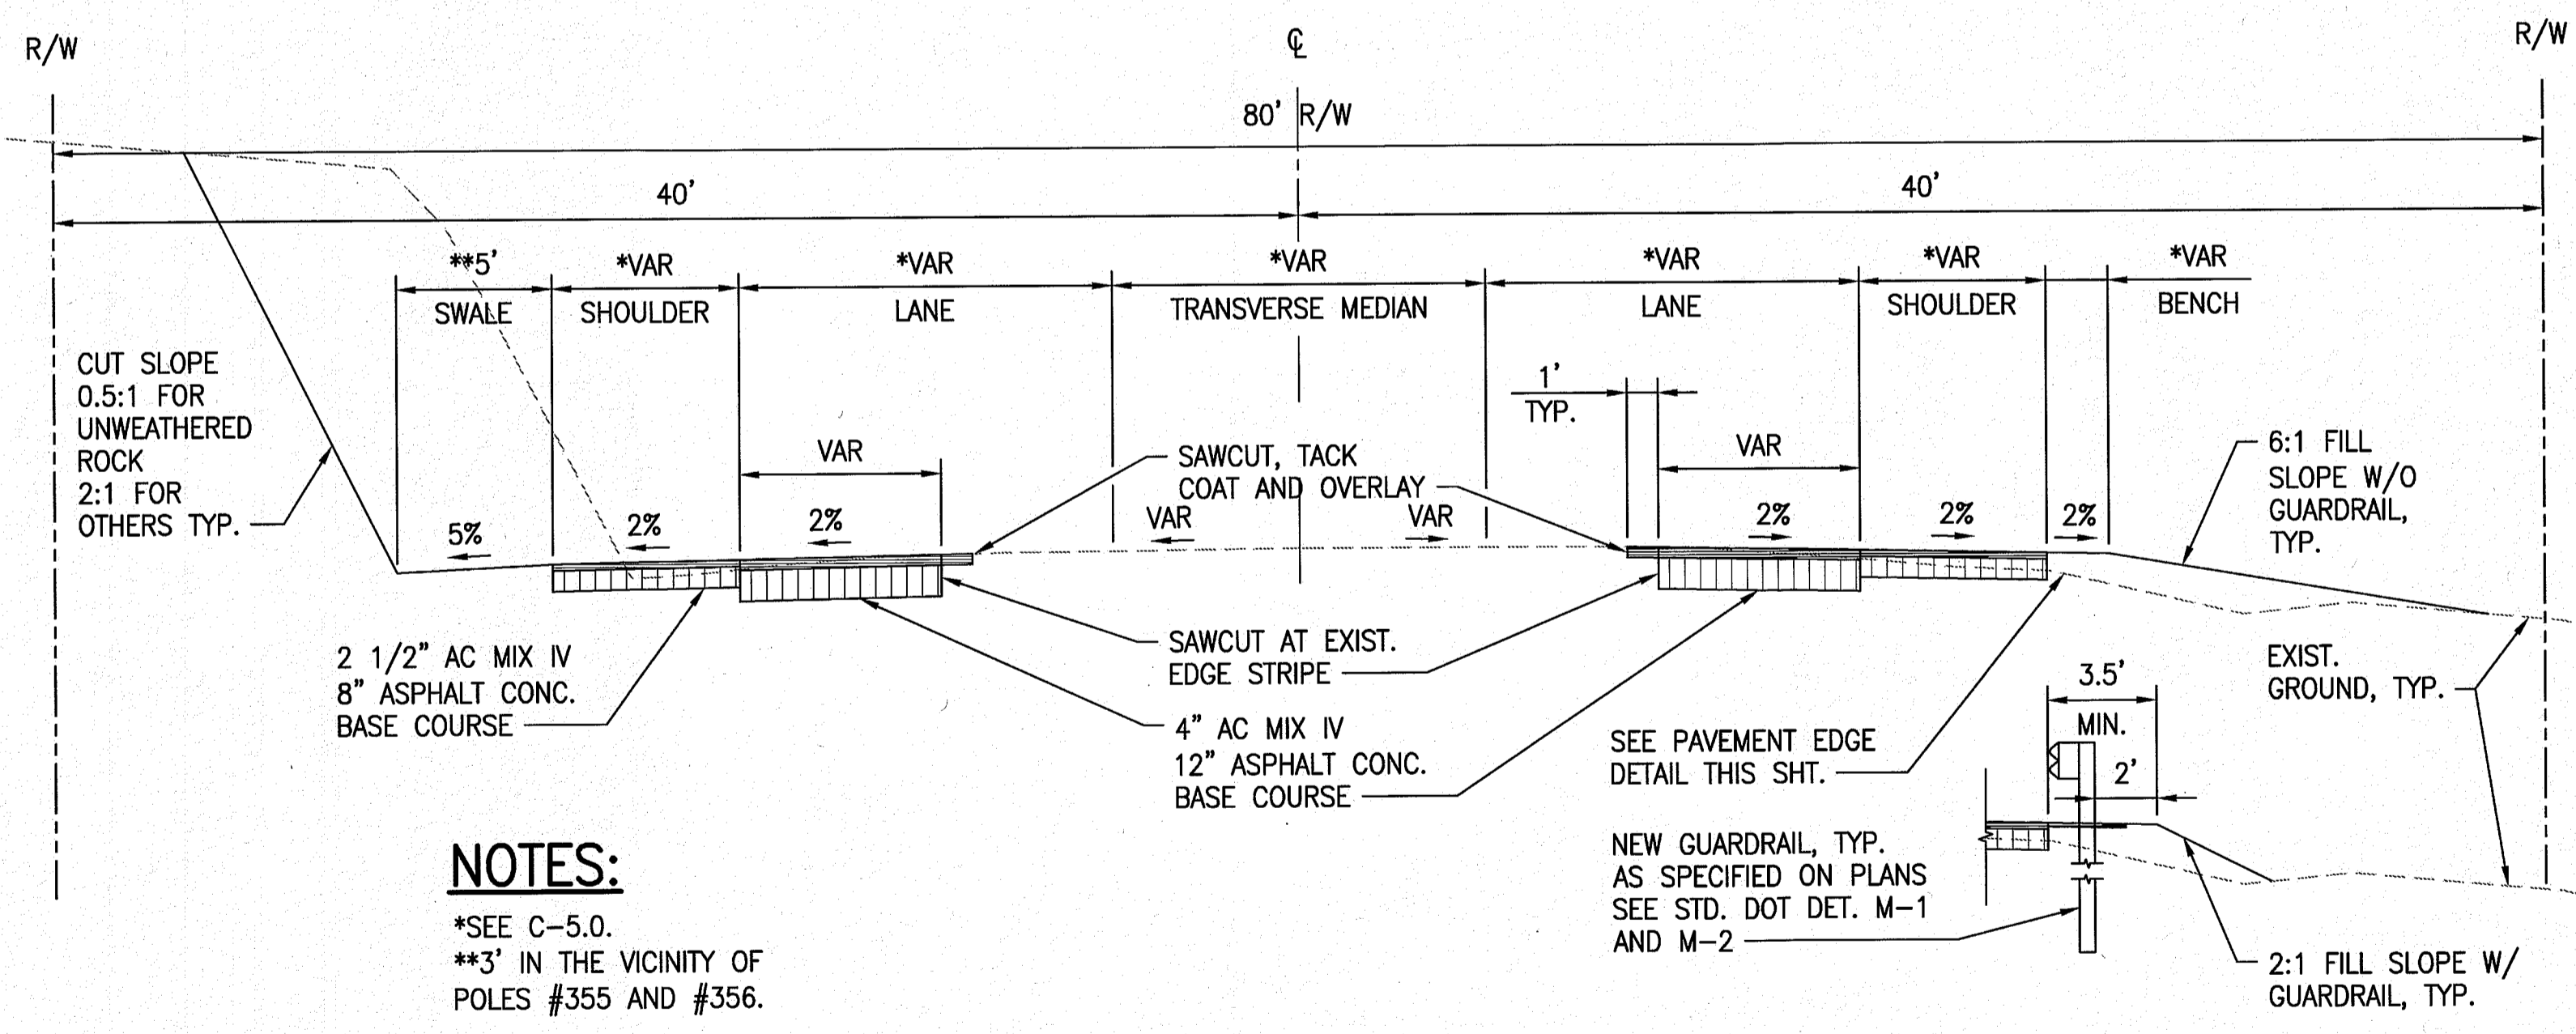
R/W

℄

R/W

80' R/W

40'

40'

**5'
SWALE

*VAR
SHOULDER

*VAR
LANE

*VAR
TRANSVERSE MEDIAN

*VAR
LANE

*VAR
SHOULDER

*VAR
BENCH

CUT SLOPE 0.5:1 FOR UNWEATHERED ROCK 2:1 FOR OTHERS TYP.

1' TYP.

VAR

VAR

SAWCUT, TACK COAT AND OVERLAY

6:1 FILL SLOPE W/O GUARDRAIL, TYP.

5%

2%

2%

VAR

VAR

2%

2%

2%

2 1/2" AC MIX IV
8" ASPHALT CONC. BASE COURSE

SAWCUT AT EXIST. EDGE STRIPE

4" AC MIX IV
12" ASPHALT CONC. BASE COURSE

EXIST. GROUND, TYP.

3.5' MIN.

2'

SEE PAVEMENT EDGE DETAIL THIS SHT.

NEW GUARDRAIL, TYP. AS SPECIFIED ON PLANS SEE STD. DOT DET. M-1 AND M-2

2:1 FILL SLOPE W/ GUARDRAIL, TYP.

NOTES:
*SEE C-5.0.
**3' IN THE VICINITY OF POLES #355 AND #356.